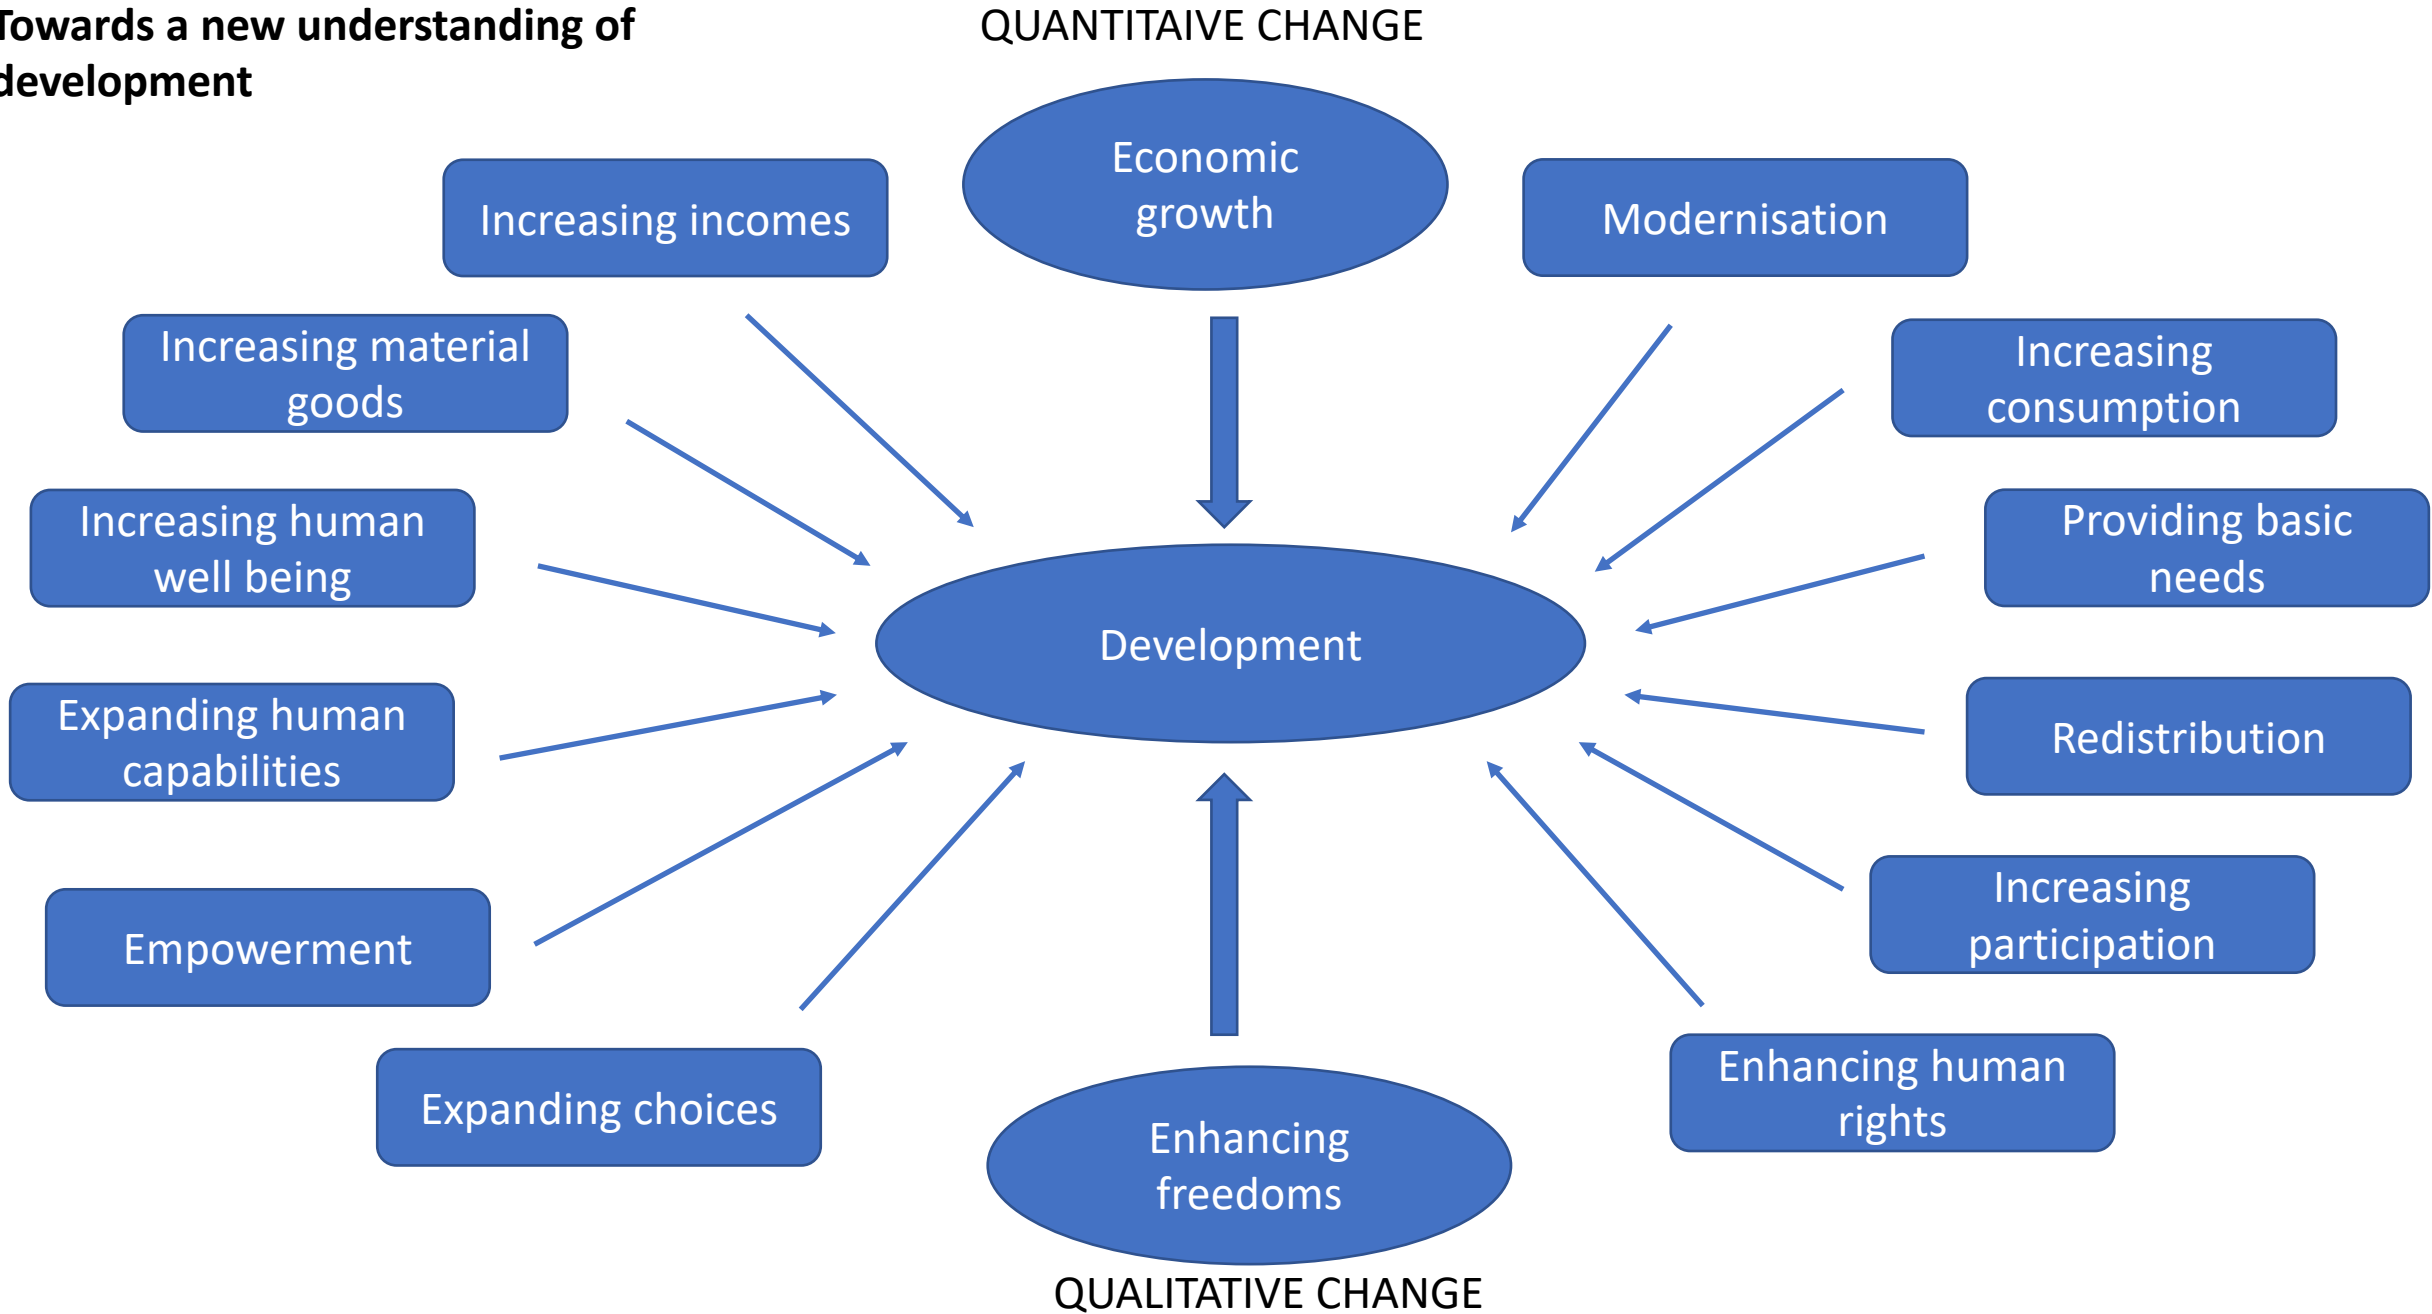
Towards a new understanding of development

QUANTITAIVE CHANGE

Economic growth

Increasing incomes

Modernisation

Increasing material goods

Increasing consumption

Increasing human well being

Providing basic needs

Development

Expanding human capabilities

Redistribution

Empowerment

Increasing participation

Expanding choices

Enhancing human rights

Enhancing freedoms

QUALITATIVE CHANGE